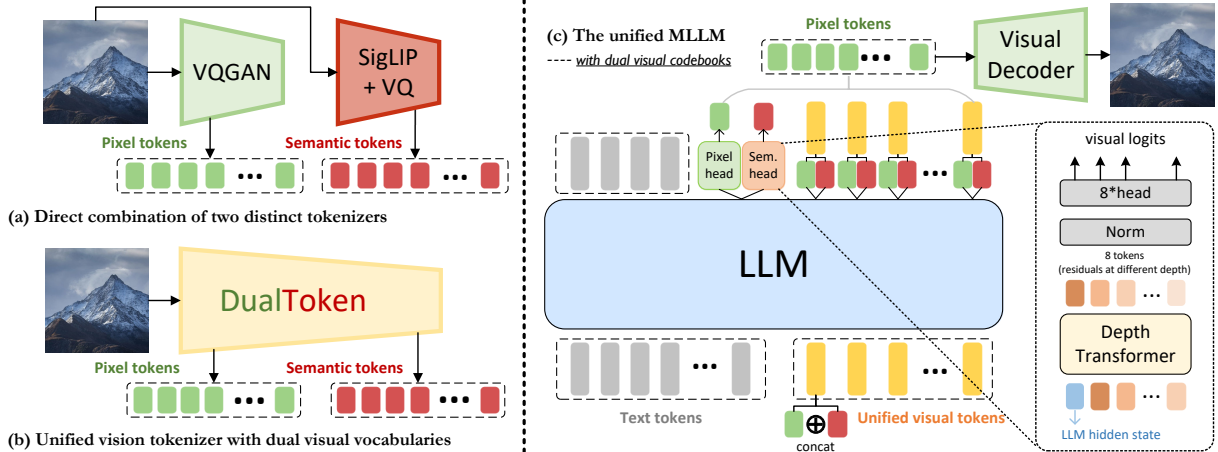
VQGAN

SigLIP + VQ

Pixel tokens

Semantic tokens

(a) Direct combination of two distinct tokenizers

DualToken

Pixel tokens

Semantic tokens

(b) Unified vision tokenizer with dual visual vocabularies

(c) The unified MLLM

with dual visual codebooks

Pixel tokens

Visual Decoder

Pixel head

Sem. head

LLM

Text tokens

concat

Unified visual tokens

visual logits

8*head

Norm

8 tokens (residuals at different depth)

Depth Transformer

LLM hidden state